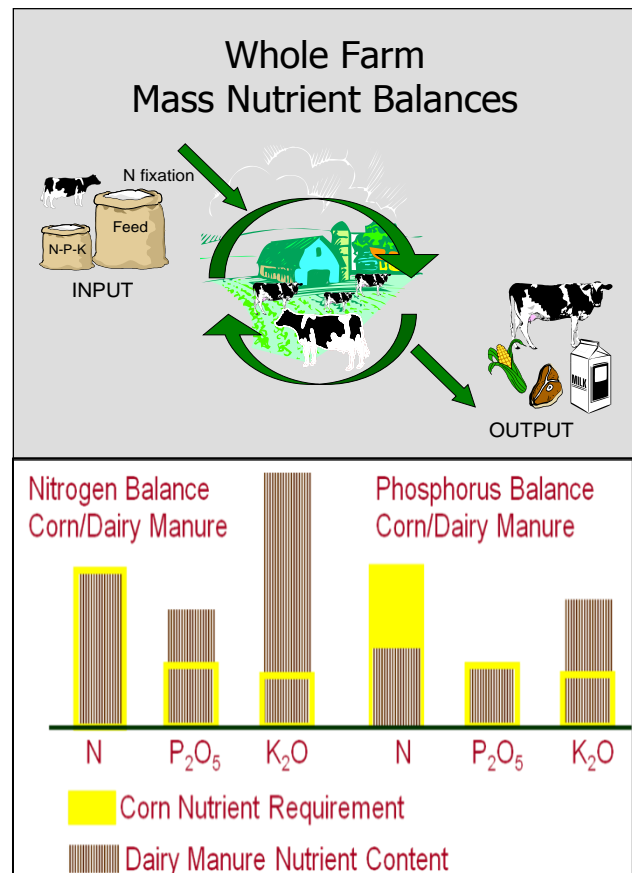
Whole Farm
Mass Nutrient Balances

N fixation

Feed

N-P-K

INPUT

MILK

OUTPUT

Nitrogen Balance
Corn/Dairy Manure

Phosphorus Balance
Corn/Dairy Manure

N $P_2O_5$ $K_2O$ N $P_2O_5$ $K_2O$

Corn Nutrient Requirement

Dairy Manure Nutrient Content